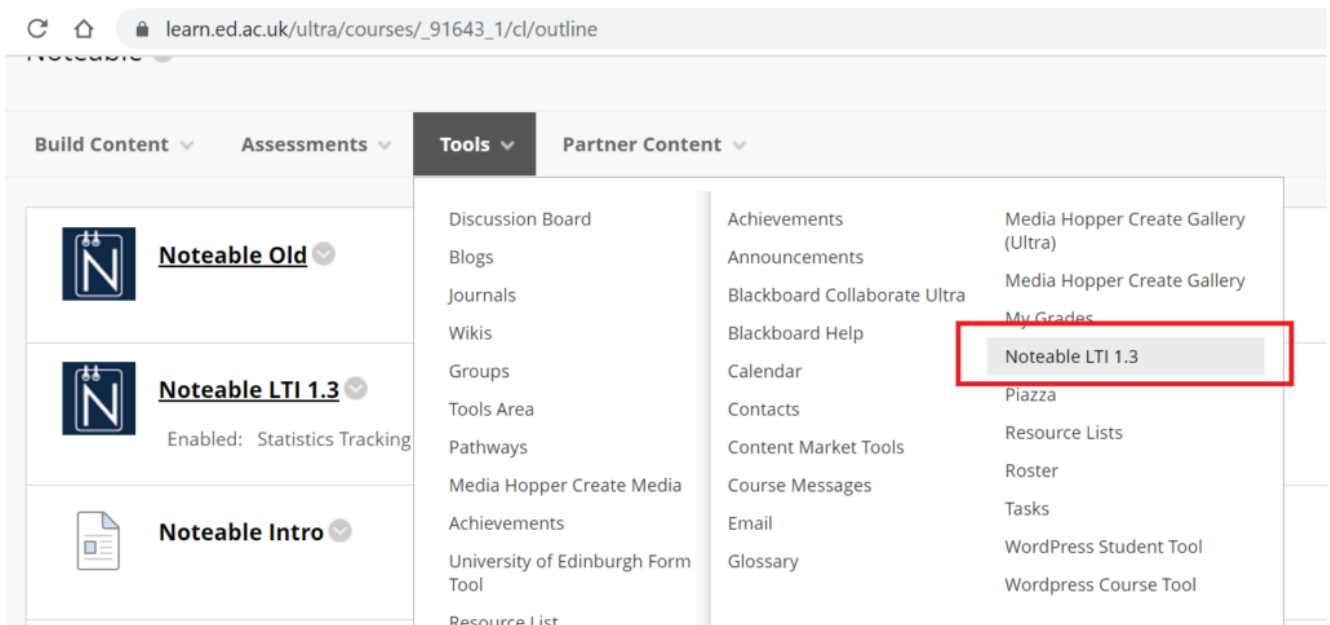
learn.ed.ac.uk/ultra/courses/_91643_1/cl/outline

Noteable

Build Content Assessments Tools Partner Content

Noteable Old

Noteable LTI 1.3

Enabled: Statistics Tracking

Noteable Intro

Discussion Board
Blogs
Journals
Wikis
Groups
Tools Area
Pathways
Media Hopper Create Media
Achievements
University of Edinburgh Form Tool
Resource List

Achievements
Announcements
Blackboard Collaborate Ultra
Blackboard Help
Calendar
Contacts
Content Market Tools
Course Messages
Email
Glossary

Media Hopper Create Gallery (Ultra)
Media Hopper Create Gallery
My Grades
Noteable LTI 1.3
Piazza
Resource Lists
Roster
Tasks
WordPress Student Tool
Wordpress Course Tool